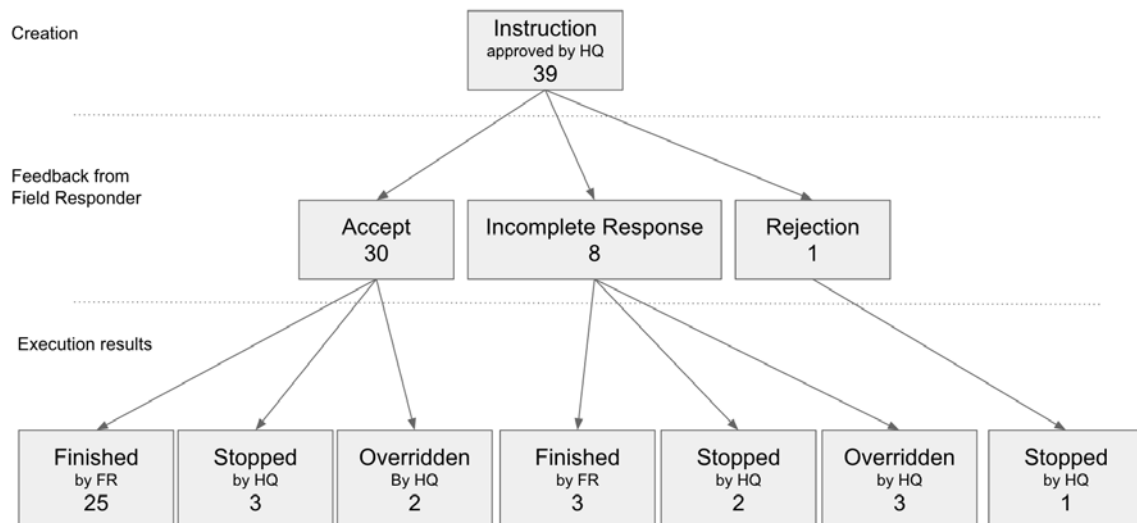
Creation

Instruction
approved by HQ
39

Feedback from Field Responder

Accept
30

Incomplete Response
8

Rejection
1

Execution results

Finished
by FR
25

Stopped
by HQ
3

Overridden
By HQ
2

Finished
by FR
3

Stopped
by HQ
2

Overridden
by HQ
3

Stopped
by HQ
1